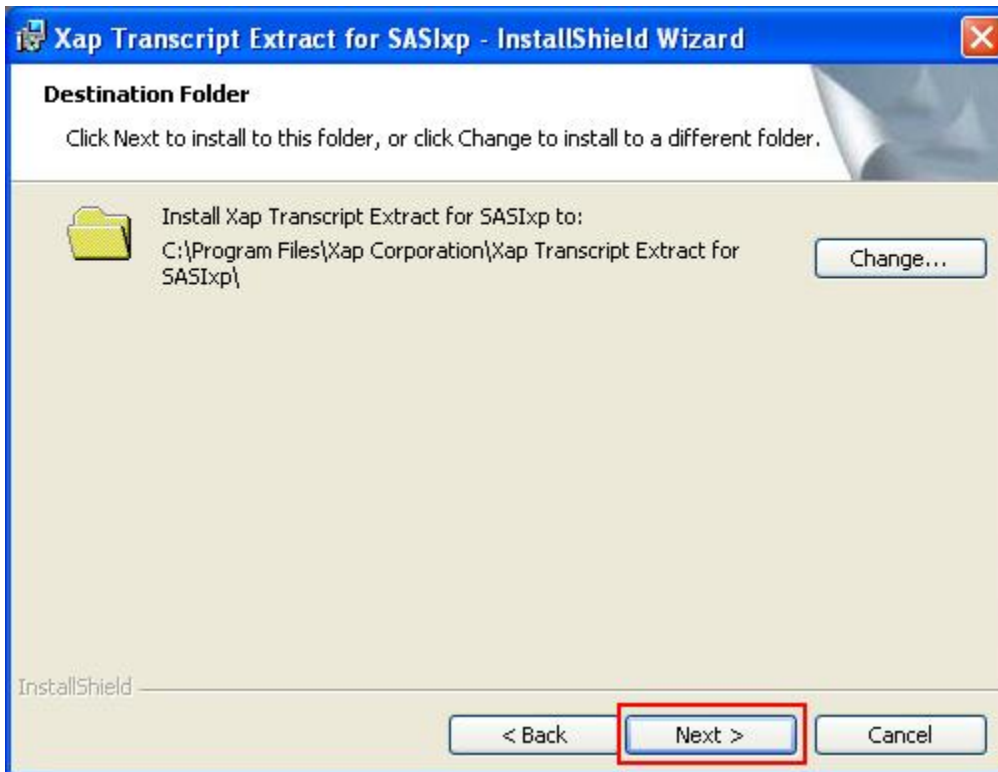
Xap Transcript Extract for SASIxp - InstallShield Wizard

Destination Folder

Click Next to install to this folder, or click Change to install to a different folder.

Install Xap Transcript Extract for SASIxp to:
C:\Program Files\Xap Corporation\Xap Transcript Extract for SASIxp\

Change...

InstallShield

< Back

Next >

Cancel